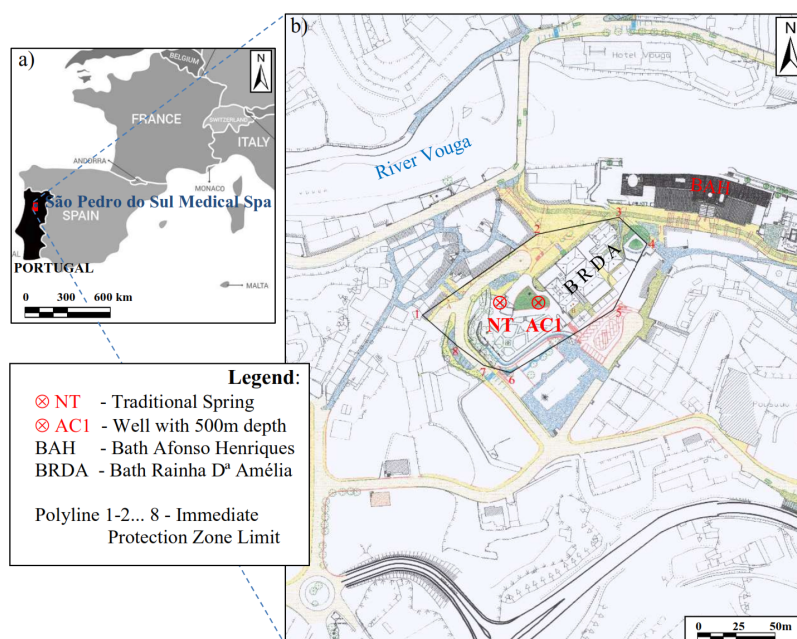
a)

N

BELGIUM

FRANCE

SWITZERLAND

ITALY

ANDORRA

MONACO

São Pedro do Sul Medical Spa

SPAIN

PORTUGAL

MALTA

0 300 600 km

b)

N

Hotel Vouga

River Vouga

BAH

BRDA

NT

AC1

1

2

3

4

5

6

7

8

Legend:
⊗ NT - Traditional Spring
⊗ AC1 - Well with 500m depth
BAH - Bath Afonso Henriques
BRDA - Bath Rainha Dª Amélia

Polyline 1-2... 8 - Immediate Protection Zone Limit

0 25 50m